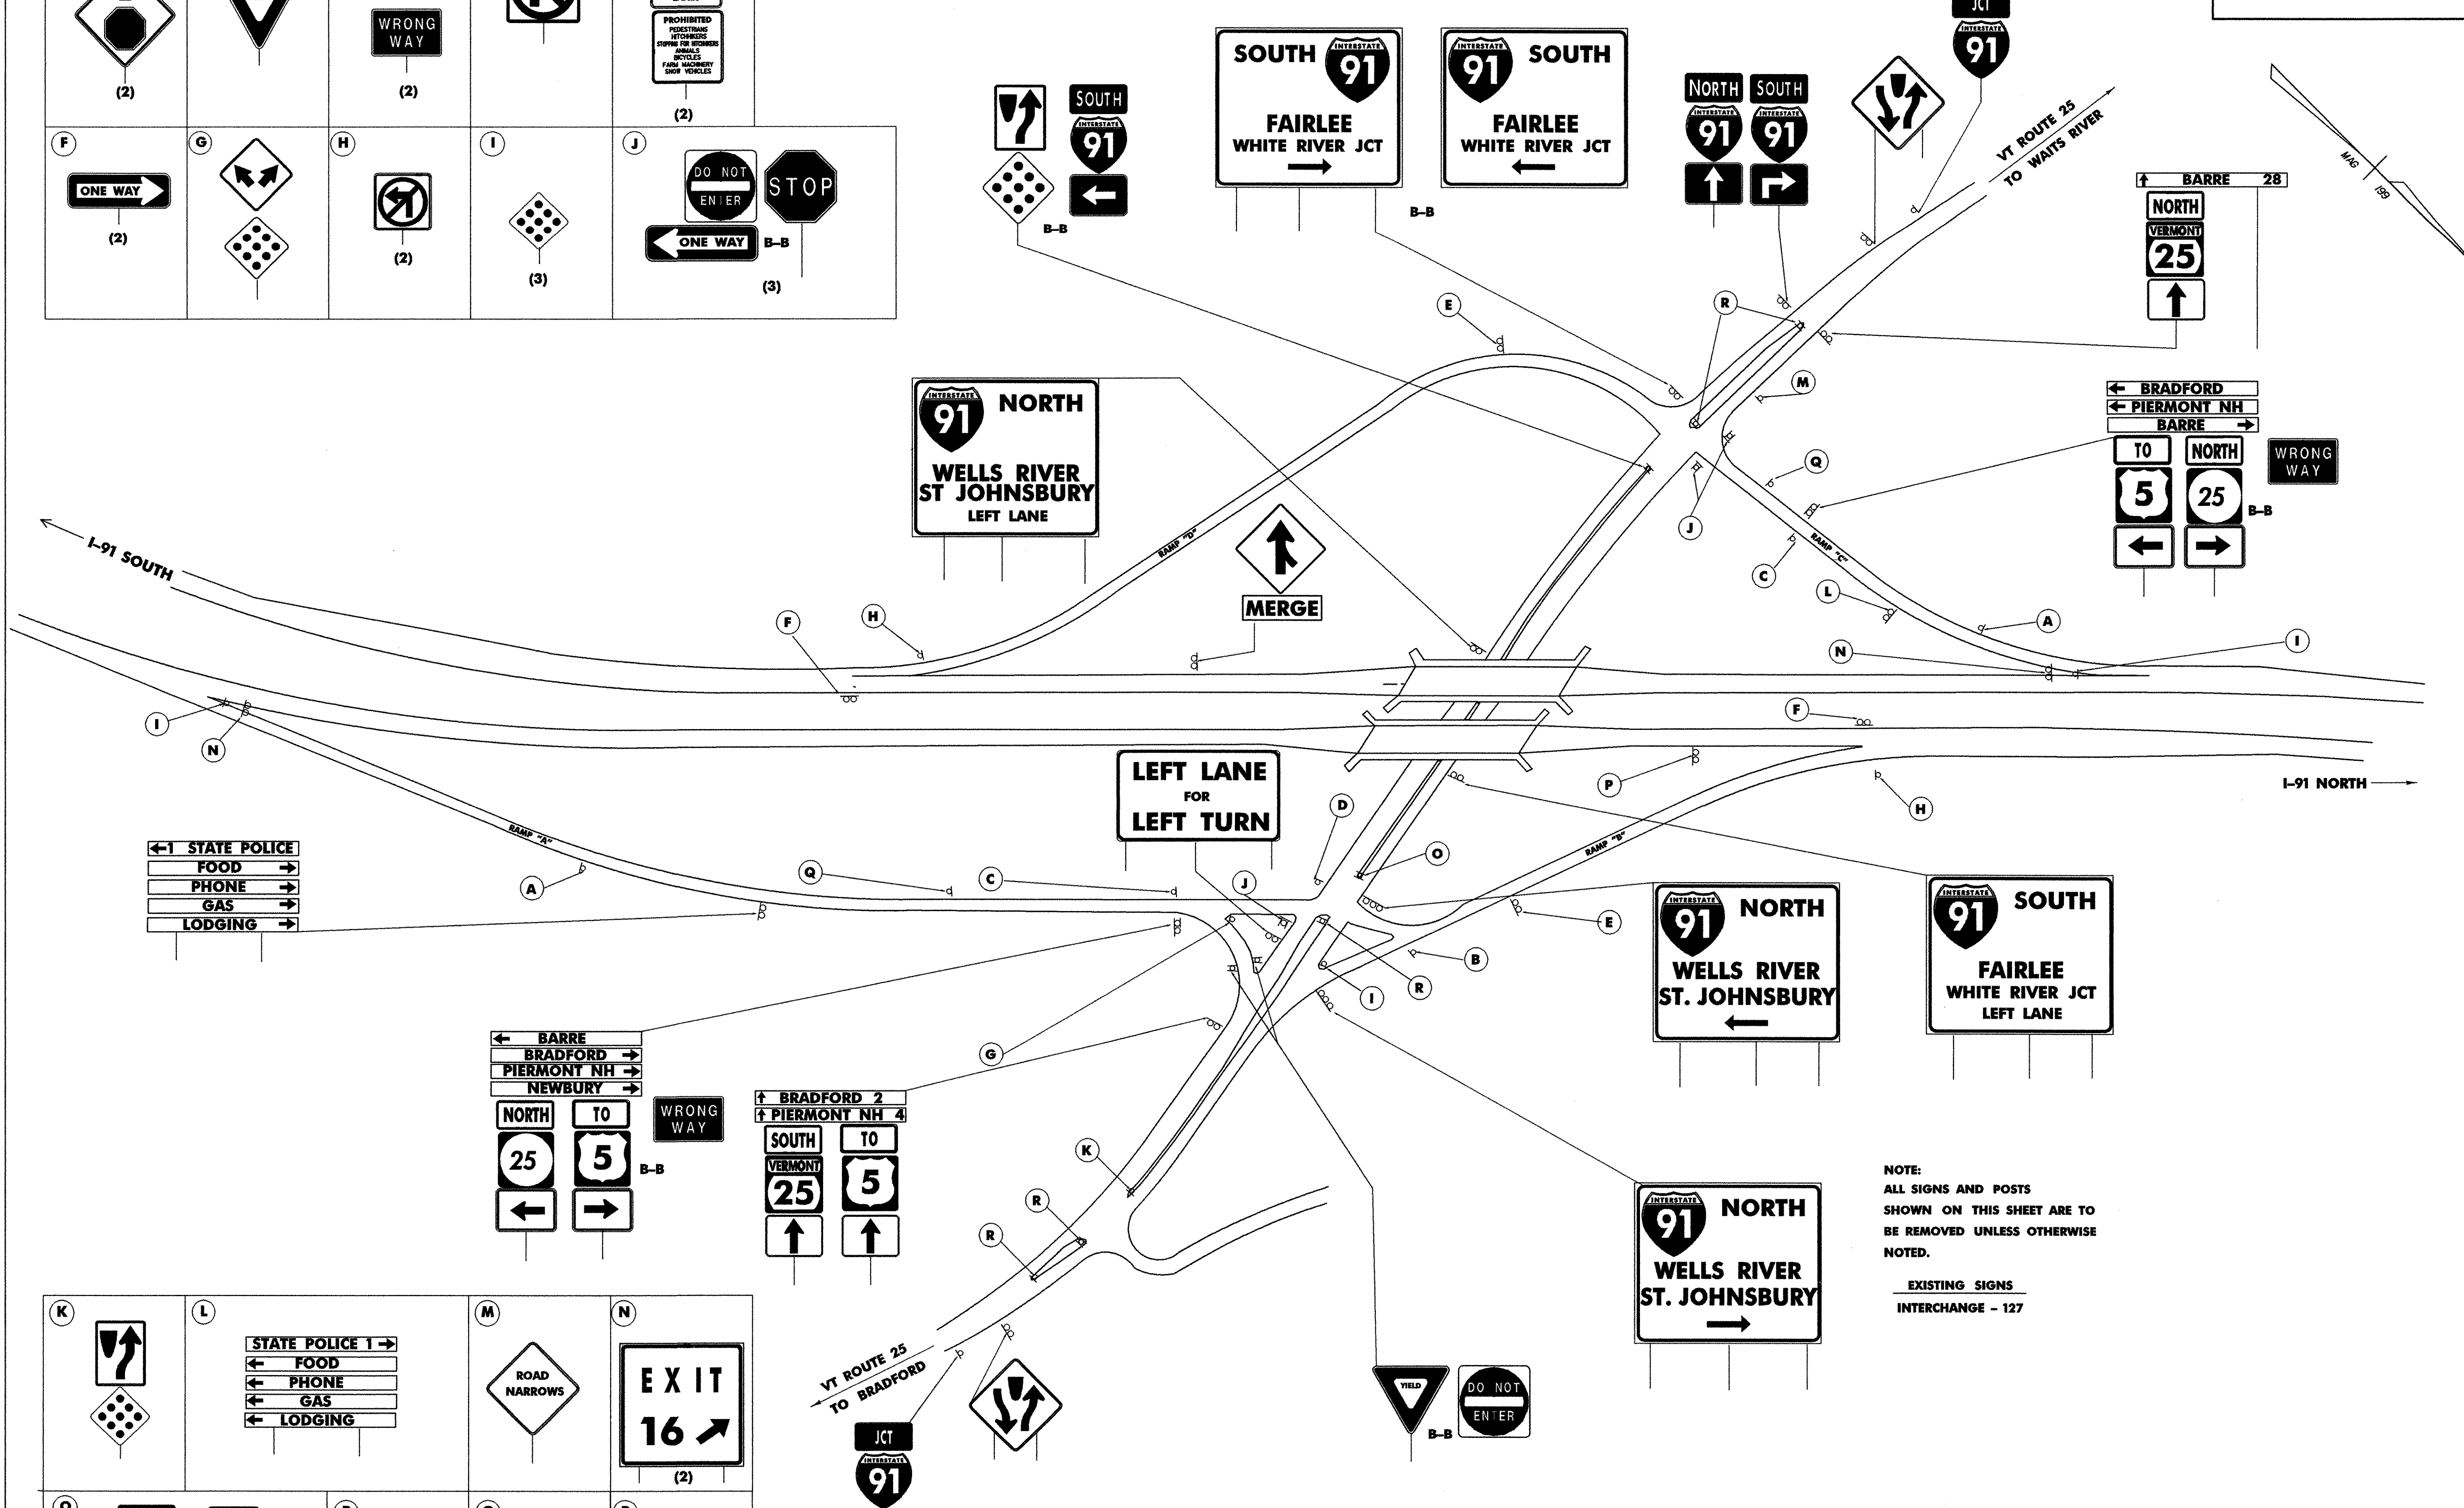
(2)

WRONG WAY
(2)

PROHIBITED
PEDESTRIANS
HITCHHIKERS
STOPPING FOR HITCHHIKERS
ANIMALS
BICYCLES
FARM MACHINERY
SNOW VEHICLES
(2)

F
ONE WAY
(2)

G

H
(2)

I
(3)

J
DO NOT ENTER
STOP
ONE WAY
B-B
(3)

SOUTH
INTERSTATE 91
B-B

SOUTH
INTERSTATE 91
FAIRLEE
WHITE RIVER JCT

INTERSTATE 91
SOUTH
FAIRLEE
WHITE RIVER JCT
B-B

NORTH
INTERSTATE 91
SOUTH
INTERSTATE 91

JCT
INTERSTATE 91

VT ROUTE 25
TO WAITS RIVER

MAG
199

BARRE 28
NORTH
VERMONT 25

E
R
M
Q
J
C
L
A
N
I

BRADFORD
PIERMONT NH
BARRE
TO
5
NORTH
25
B-B
WRONG WAY

INTERSTATE 91
NORTH
WELLS RIVER
ST JOHNSBURY
LEFT LANE

RAMP "D"
RAMP "C"

MERGE

I-91 SOUTH

F
H

I
N
F
P
H

I-91 NORTH

LEFT LANE
FOR
LEFT TURN

D
O

RAMP "A"
RAMP "B"

1 STATE POLICE
FOOD
PHONE
GAS
LODGING

A
Q
C
J
E
B
I
R

INTERSTATE 91
NORTH
WELLS RIVER
ST. JOHNSBURY

INTERSTATE 91
SOUTH
FAIRLEE
WHITE RIVER JCT
LEFT LANE

BARRE
BRADFORD
PIERMONT NH
NEWBURY
NORTH
25
TO
5
B-B
WRONG WAY

G

BRADFORD 2
PIERMONT NH 4
SOUTH
VERMONT 25
TO
5

K
R
R

INTERSTATE 91
NORTH
WELLS RIVER
ST. JOHNSBURY

NOTE:
ALL SIGNS AND POSTS SHOWN ON THIS SHEET ARE TO BE REMOVED UNLESS OTHERWISE NOTED.

EXISTING SIGNS
INTERCHANGE - 127

K

L
STATE POLICE 1
FOOD
PHONE
GAS
LODGING

M
ROAD NARROWS

N
EXIT 16
(2)

VT ROUTE 25
TO BRADFORD
JCT
INTERSTATE 91

YIELD
B-B
DO NOT ENTER

O